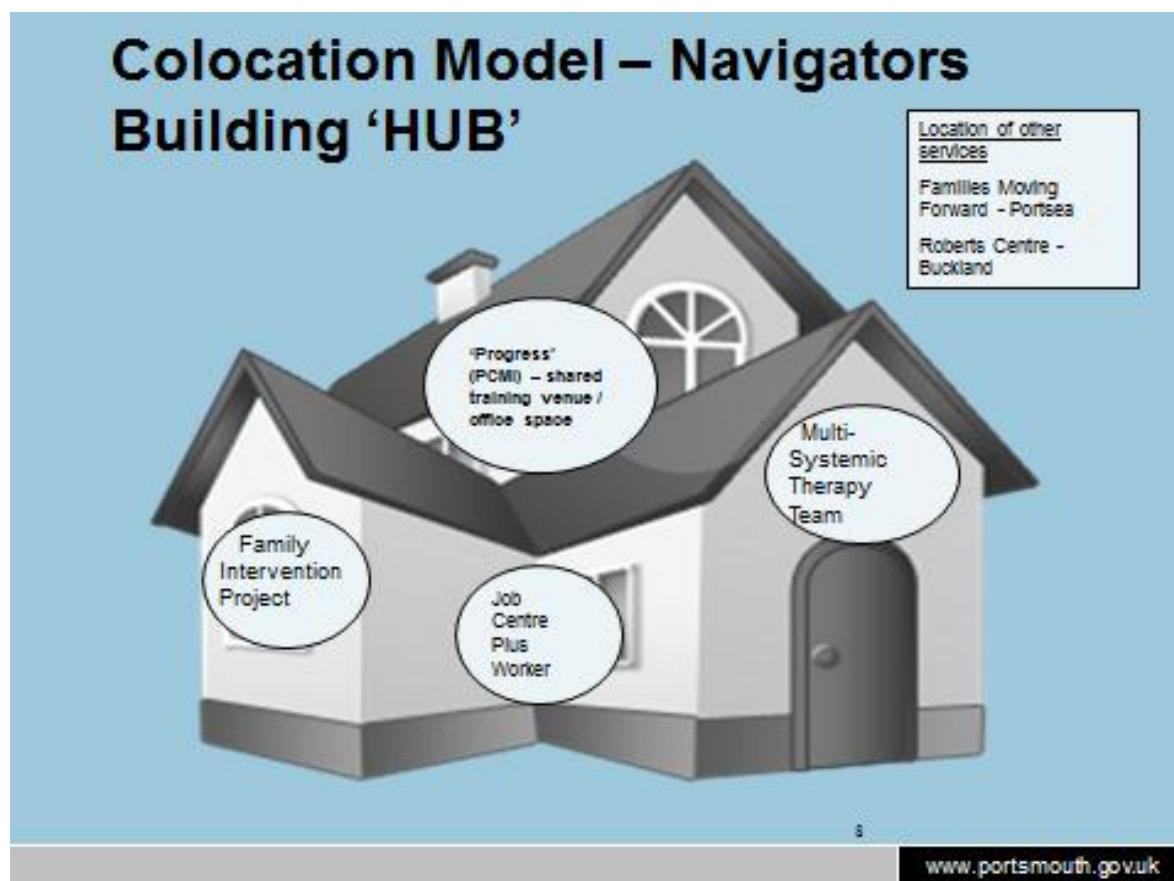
Colocation Model – Navigators Building 'HUB'

Location of other services

Families Moving Forward - Portsea

Roberts Centre - Buckland

'Progress' (PCMI) – shared training venue / office space

Multi-Systemic Therapy Team

Family Intervention Project

Job Centre Plus Worker

8

www.portsmouth.gov.uk